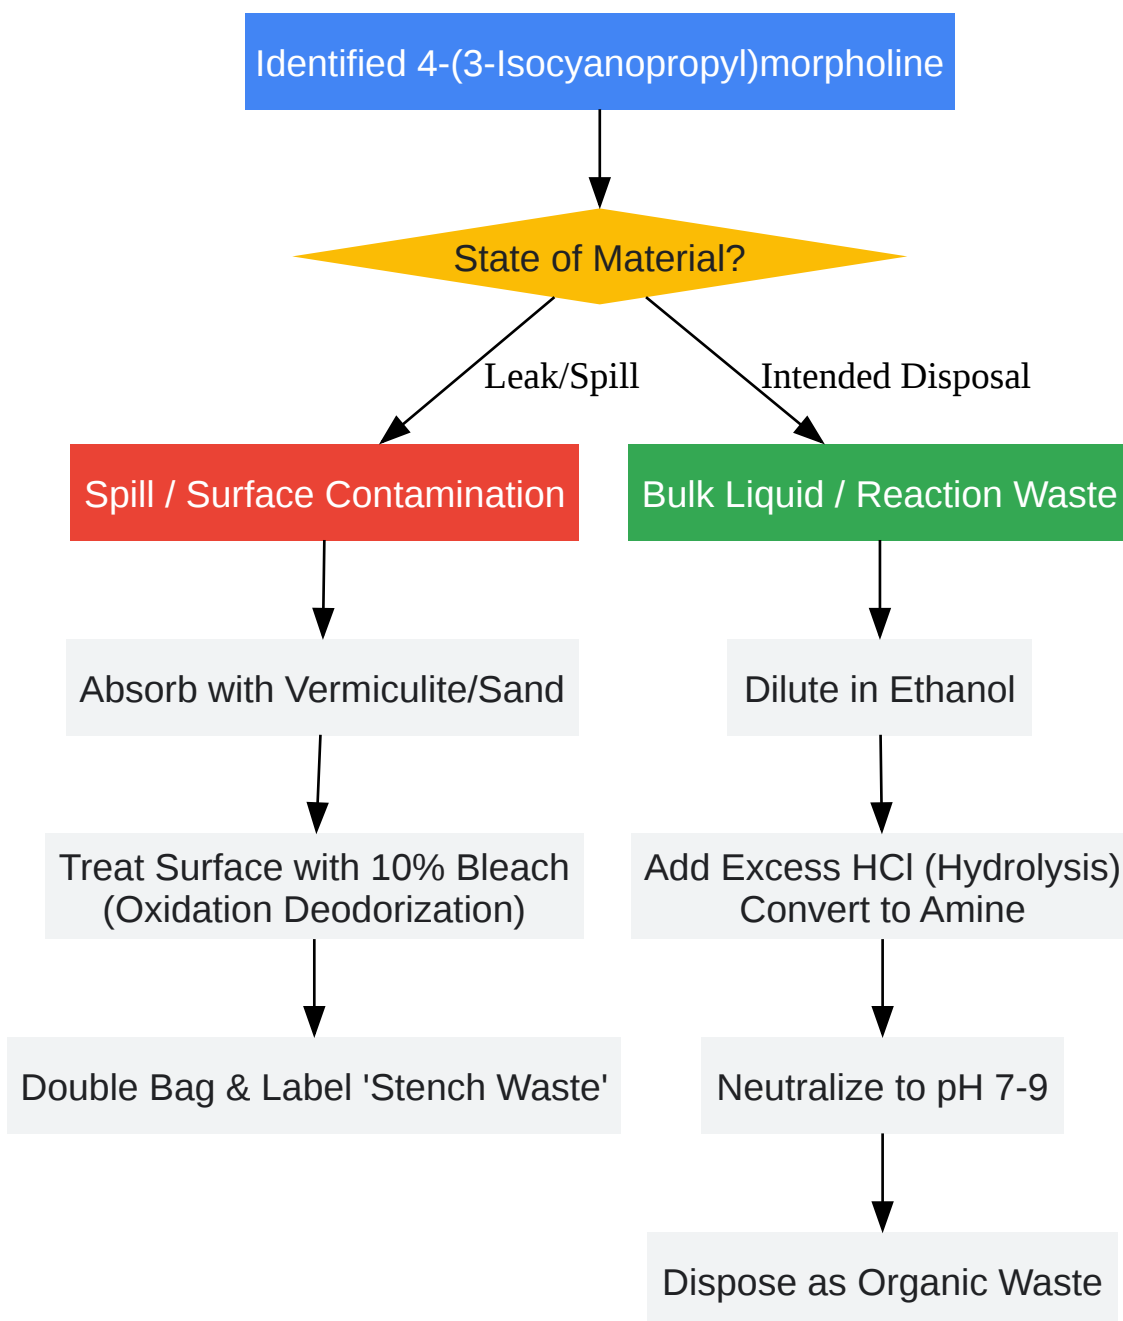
Identified 4-(3-Isocyanopropyl)morpholine

State of Material?

Leak/Spill

Intended Disposal

Spill / Surface Contamination

Bulk Liquid / Reaction Waste

Absorb with Vermiculite/Sand

Treat Surface with 10% Bleach (Oxidation Deodorization)

Double Bag & Label 'Stench Waste'

Dilute in Ethanol

Add Excess HCl (Hydrolysis) Convert to Amine

Neutralize to pH 7-9

Dispose as Organic Waste